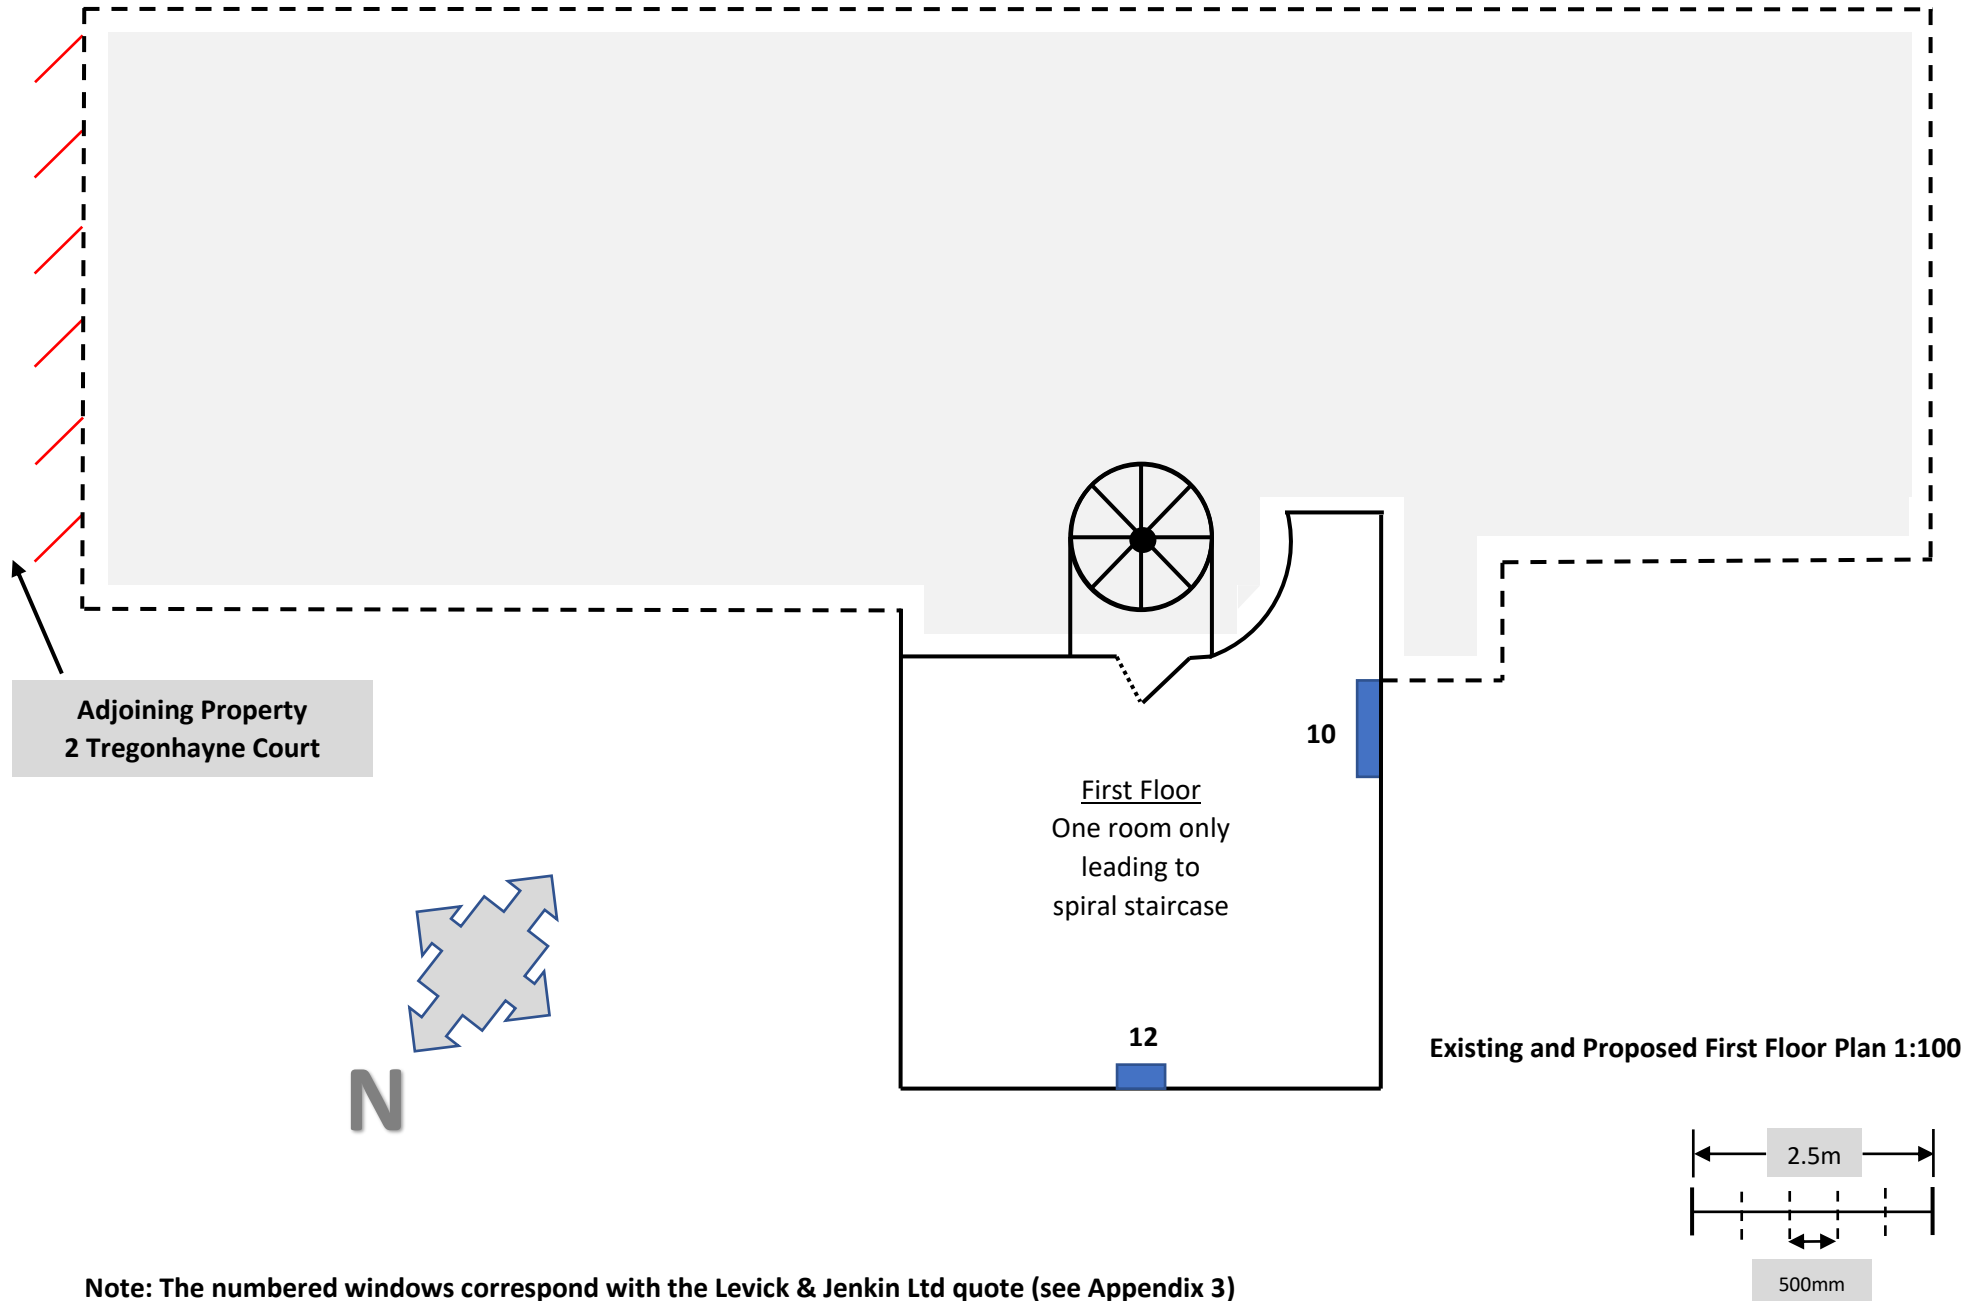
Adjoining Property
2 Tregonhayne Court

10

First Floor
One room only
leading to
spiral staircase

12

N

Existing and Proposed First Floor Plan 1:100

2.5m

500mm

Note: The numbered windows correspond with the Levick & Jenkin Ltd quote (see Appendix 3)